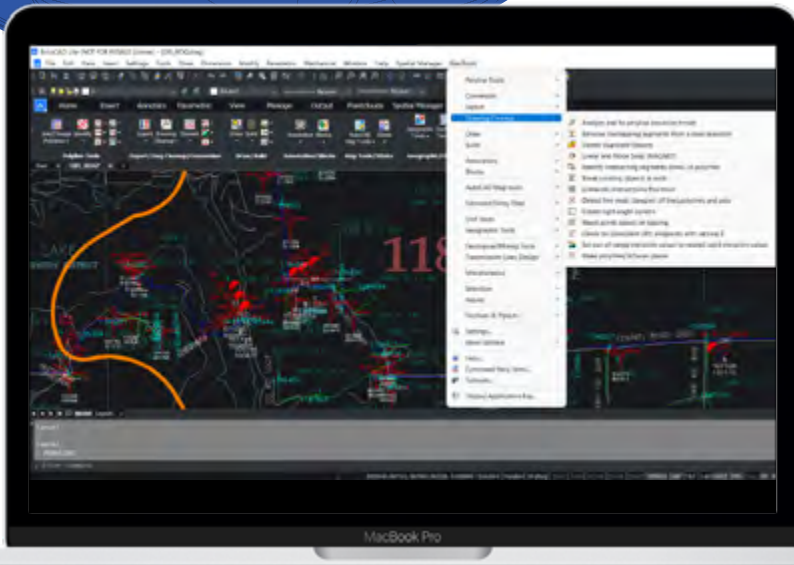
File Edit View Insert Settings Tools Draw Dimension Modify Parametric Mechanical Window Help Spatial Manager MaxBoost

Home Insert Annotate Parametric View Manage Output Plantskade Spatial Manager

Polyline Tools
Conversion
Layout
Drawing Cleanup
Order
Scale
Annotation
Blocks
AutoCAD Map
Selection
Settings...
About
Help...
Tutorials...

118

MacBook Pro